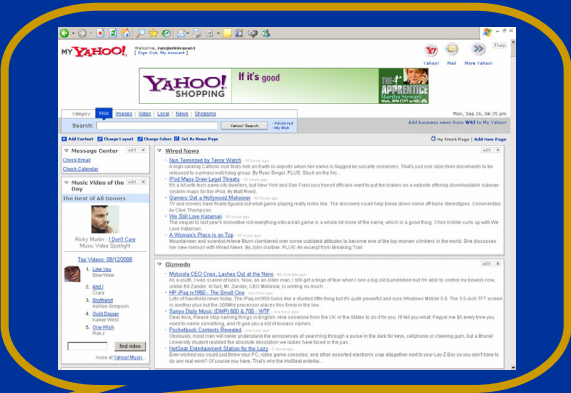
MY YAHOO!

Welcome, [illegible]
[ Sign Out, My Account ]

Yahoo! Mail More Yahoo!

YAHOO! SHOPPING

It's good

THE APPRENTICE

Category: Web Images Video Local News Shopping

Yahoo! Search

Mon, Sep 26, 04:35 pm

Add Content | Change Layout | Change Colors | Set As Home Page

My Front Page | Add New Page

Message Center

Check Email

Check Calendar

Music Video of the Day

the Best of All Genres

Ricky Martin - I Don't Care
Music Video Spotlight

Top Videos: 09/12/2006

1. Like You
Bow Wow

2. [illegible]
Ciara

3. Boyfriend
Ashlee Simpson

4. Gold Digger
Kanye West

5. One Wish
Ray J

find video

more at Yahoo! Music

Wired News

Nun Tempted by Terror Watch
A high-ranking Catholic nun finds her name flagged by security screeners. That's just one story from documents to be released to a privacy watchdog group. By Ryan Singel. PLUS: Stuck on the No...

iPod Maps Draw Legal Threats
It's a hit with tech-savvy city dwellers, but New York and San Francisco transit officials want to put the brakes on a website offering downloadable subway system maps for the iPod. By Matt Reed.

Gamers Get a Hollywood Makeover
TV and movies have finally figured out what game-playing really looks like. The discovery could help break down some off-base stereotypes. Commentary by Clive Thompson.

We Still Love Katamari
The sequel to last year's innovative roll-everything-into-a-ball game is a whole lot more of the same, which is a good thing. Chris Kohler curls up with We Love Katamari.

A Woman's Place Is on Top
Mountaineer and scientist Arlene Blum clambered over some outdated attitudes to become one of the top women climbers in the world. She discusses her new memoir with Wired News. By John Gartner. PLUS: An excerpt from Breaking Trail.

Gizmodo

Motorola CEO Cries, Lashes Out at the News
As a youth, I was scared of bees. Now, as an older man, I still get a tinge of fear when I see a big old bumblebee but I'm able to control my bowels now, unlike Ed Zander. In fact, Mr. CEO Motorola, is venting so much...

HP iPaq hw6965 - The Small One
Lots of handheld news today. The iPaq rx4000 looks like a stunted little thing but it's quite powerful and runs Windows Mobile 5.0. The 3.5-inch TFT screen is smaller than but the 300MHz processor places this firmly in the low...

Sanyo Digital Movie (DMP) 600 & 700 - WTF
Dear Abe, Please stop naming things in English. How someone from the UK or the States to do it for you. I'll tell you what. Paypal me $5 every time you need to name something, and I'll get you a lot of kickass names...

Pocketbook Contents Revealed
Obviously most men will never understand the annoyances of searching through a purse in the dark for keys, cellphone or chewing gum, but a Brunel University student wanted the absolute annoyance we ladies have faced in the pas...

HotSeat Entertainment Station for the Lazy
Ever wished you could just throw your PC, video game consoles, and other assorted electronic crap altogether next to your Lay-Z Boy so you don't have to do any real work? Of course you have. That's why the HotSeat entertai...